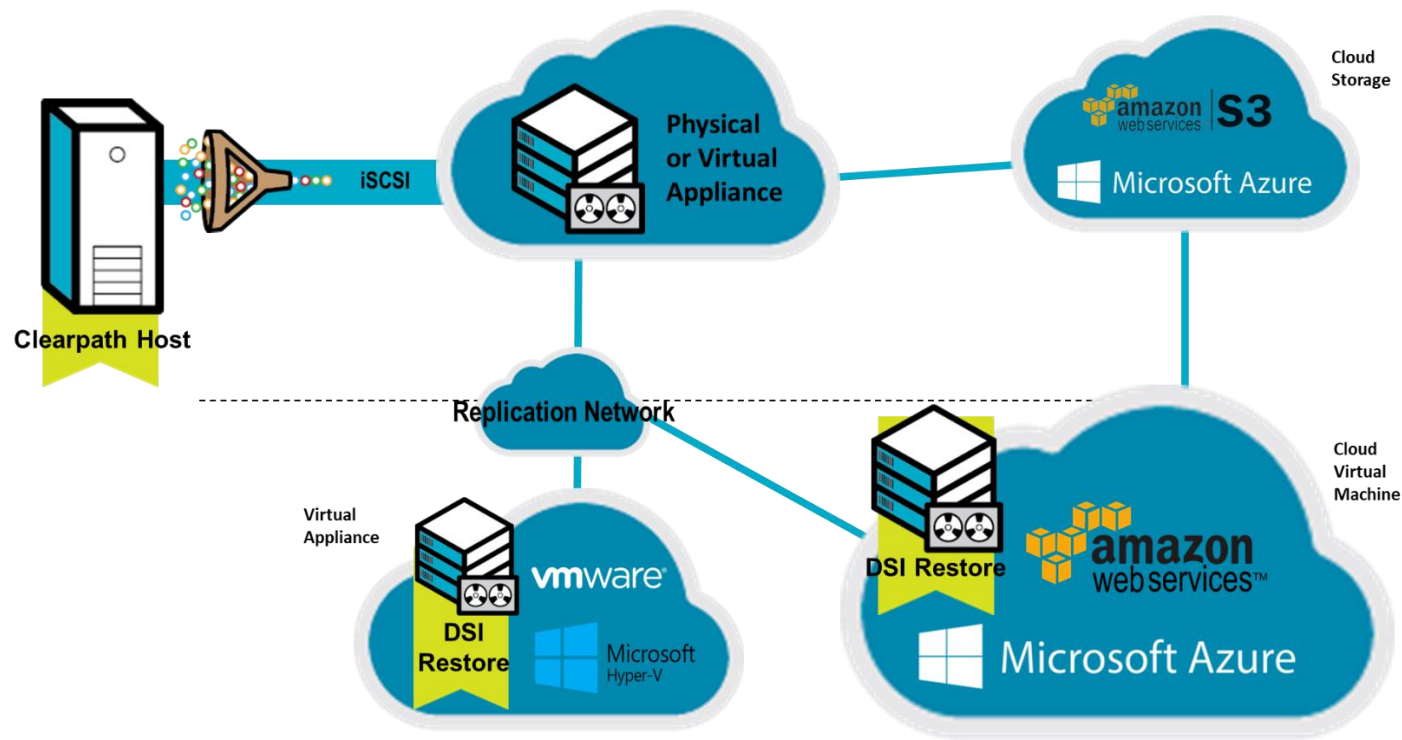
Clearpath Host

iSCSI

Physical or Virtual Appliance

Cloud Storage

amazon web services S3

Microsoft Azure

Replication Network

Cloud Virtual Machine

Virtual Appliance

DSI Restore

vmware

Microsoft Hyper-V

DSI Restore

amazon web services™

Microsoft Azure